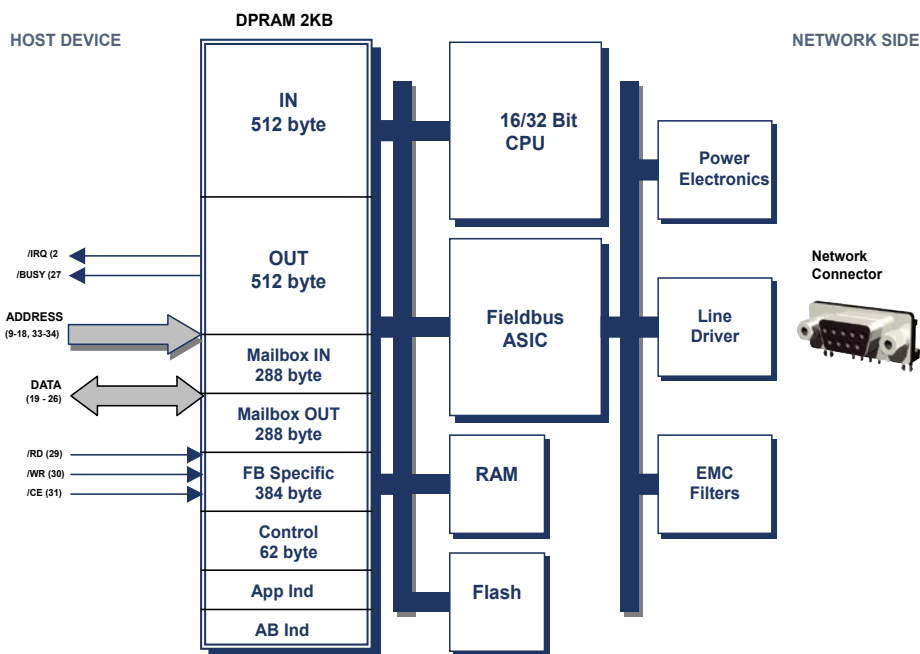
DPRAM 2KB

HOST DEVICE

NETWORK SIDE

IN
512 byte

OUT
512 byte

Mailbox IN
288 byte

Mailbox OUT
288 byte

FB Specific
384 byte

Control
62 byte

App Ind

AB Ind

/IRQ (2

/BUSY (27

ADDRESS
(9-18, 33-34)

DATA
(19 - 26)

/RD (29)

/WR (30)

/CE (31)

16/32 Bit
CPU

Fieldbus
ASIC

RAM

Flash

Power
Electronics

Line
Driver

EMC
Filters

Network
Connector